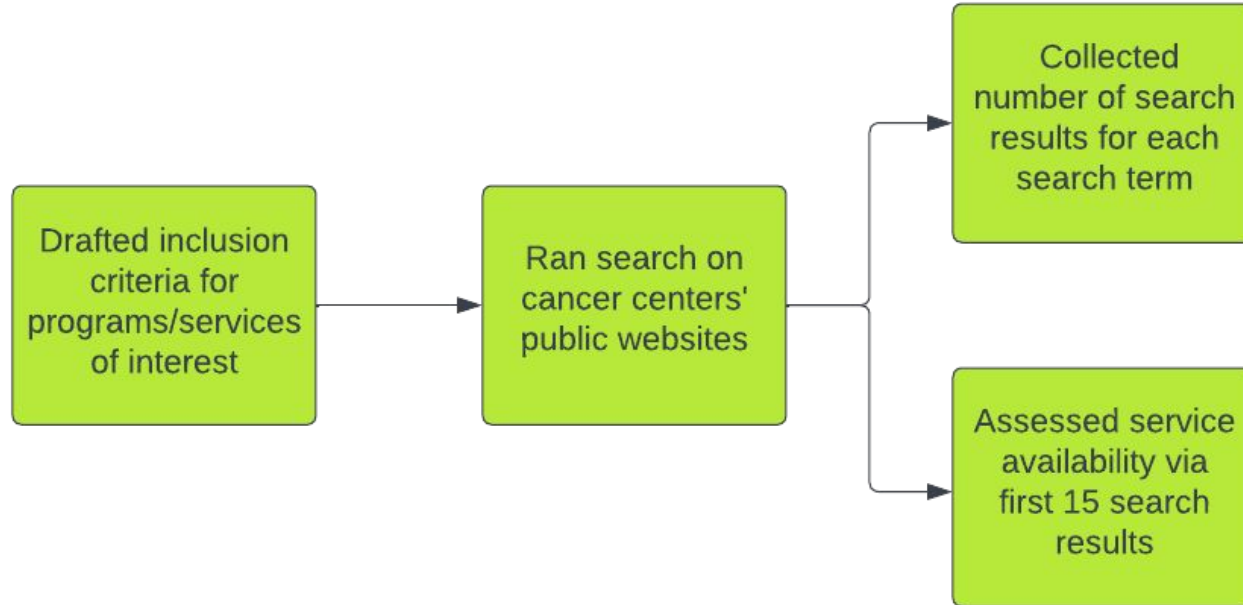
Drafted inclusion criteria for programs/services of interest

Ran search on cancer centers' public websites

Collected number of search results for each search term

Assessed service availability via first 15 search results